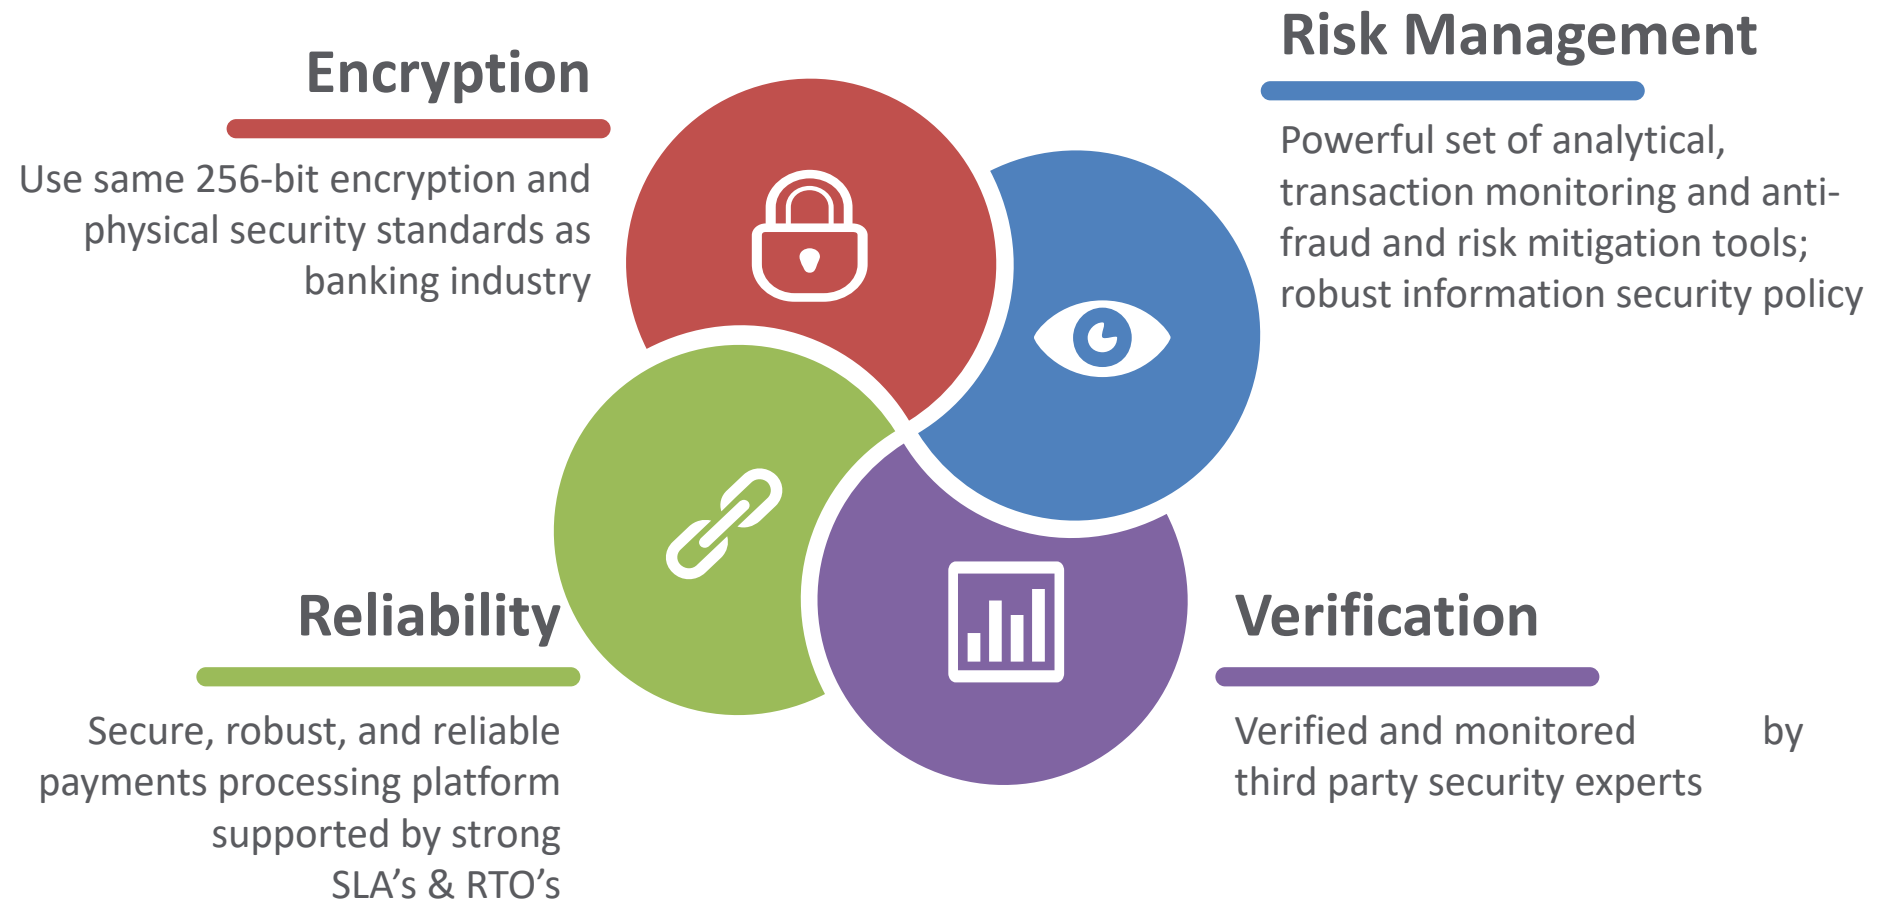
Encryption

Use same 256-bit encryption and physical security standards as banking industry

Risk Management

Powerful set of analytical, transaction monitoring and anti-fraud and risk mitigation tools; robust information security policy

Reliability

Secure, robust, and reliable payments processing platform supported by strong SLA's & RTO's

Verification

Verified and monitored by third party security experts